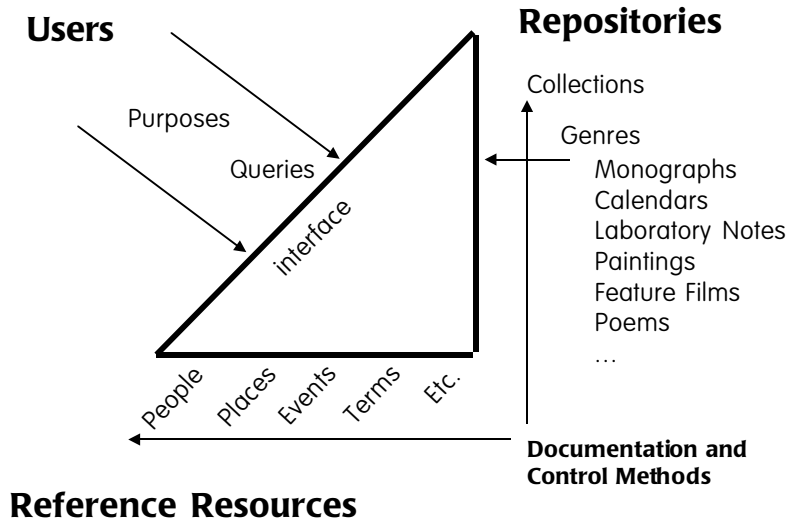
Users

Repositories

Purposes

Queries

interface

Collections

Genres
Monographs
Calendars
Laboratory Notes
Paintings
Feature Films
Poems
...

People
Places
Events
Terms
Etc.

Documentation and Control Methods

Reference Resources